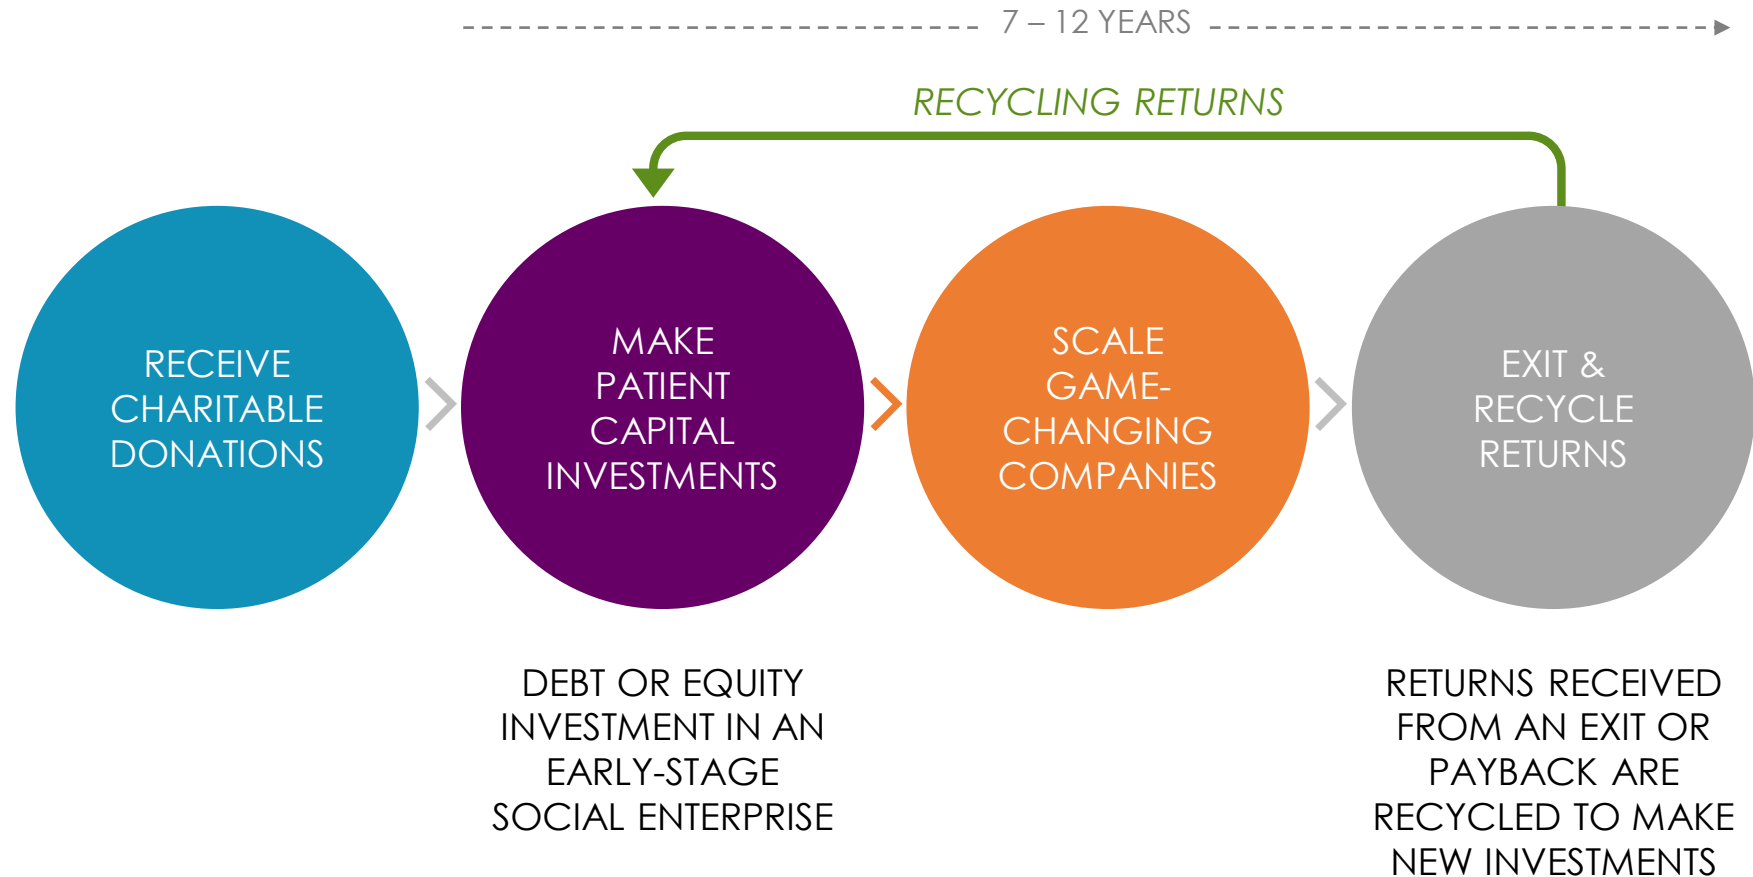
7 – 12 YEARS

RECYCLING RETURNS

RECEIVE CHARITABLE DONATIONS

MAKE PATIENT CAPITAL INVESTMENTS

SCALE GAME-CHANGING COMPANIES

EXIT & RECYCLE RETURNS

DEBT OR EQUITY INVESTMENT IN AN EARLY-STAGE SOCIAL ENTERPRISE

RETURNS RECEIVED FROM AN EXIT OR PAYBACK ARE RECYCLED TO MAKE NEW INVESTMENTS